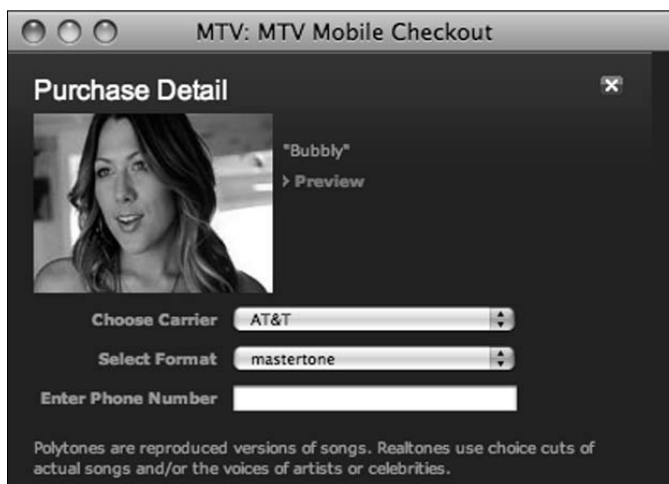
MTV: MTV Mobile Checkout

Purchase Detail

"Bubbly"

› Preview

Choose Carrier AT&T

Select Format mastertone

Enter Phone Number

Polytones are reproduced versions of songs. Realtones use choice cuts of actual songs and/or the voices of artists or celebrities.